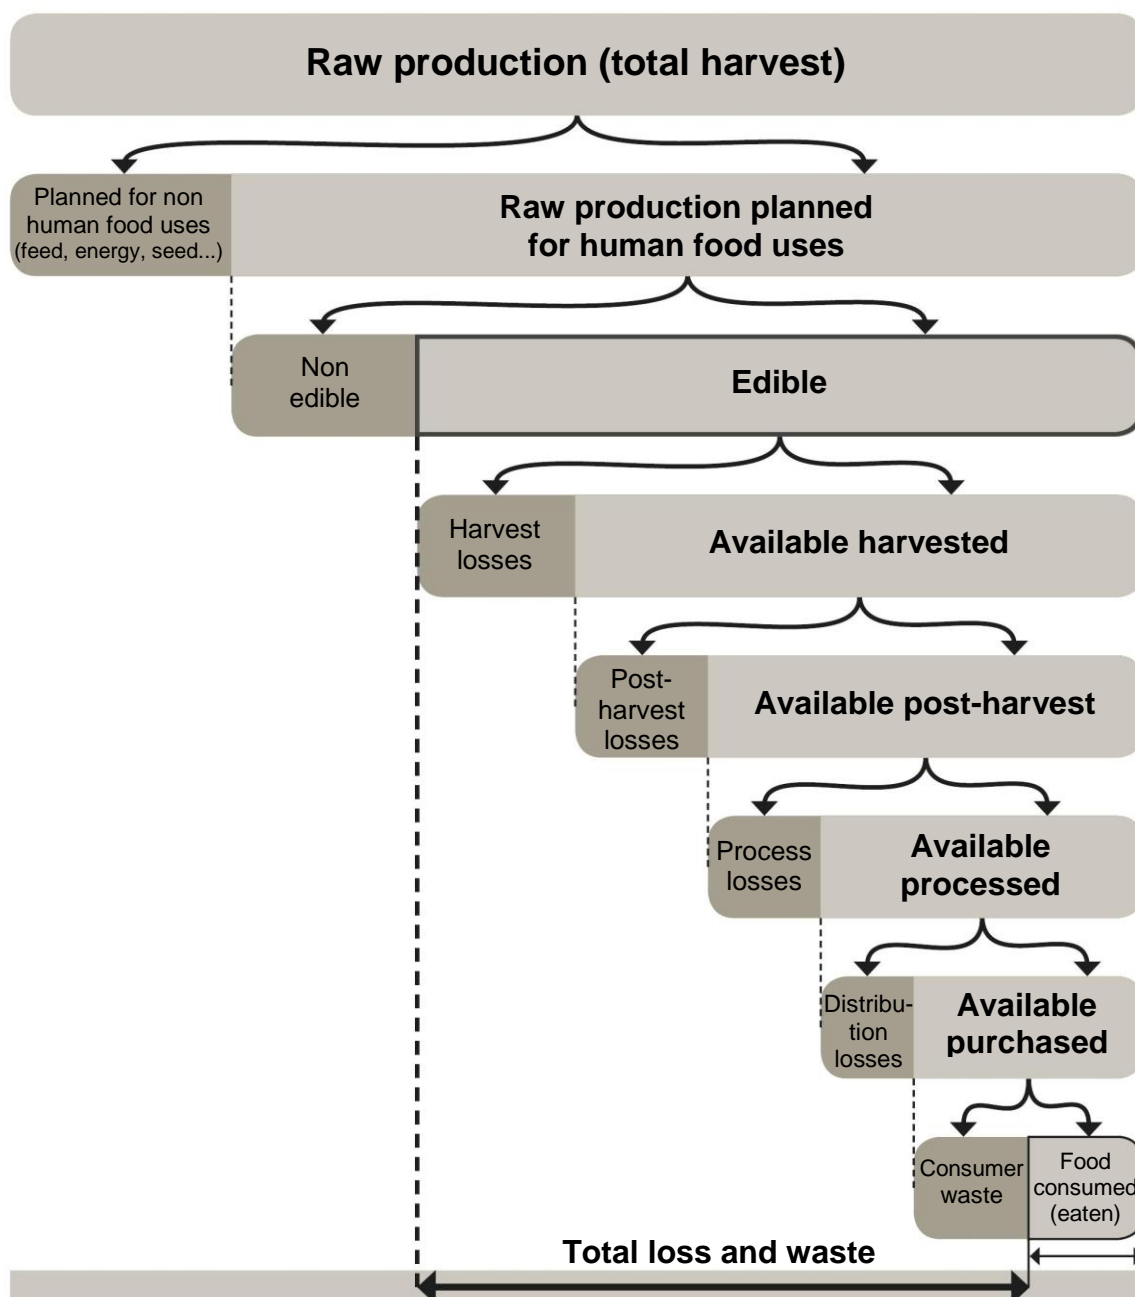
Raw production (total harvest)

Planned for non human food uses (feed, energy, seed...)

Raw production planned for human food uses

Non edible

Edible

Harvest losses

Available harvested

Post-harvest losses

Available post-harvest

Process losses

Available processed

Distribution losses

Available purchased

Consumer waste

Food consumed (eaten)

Total loss and waste